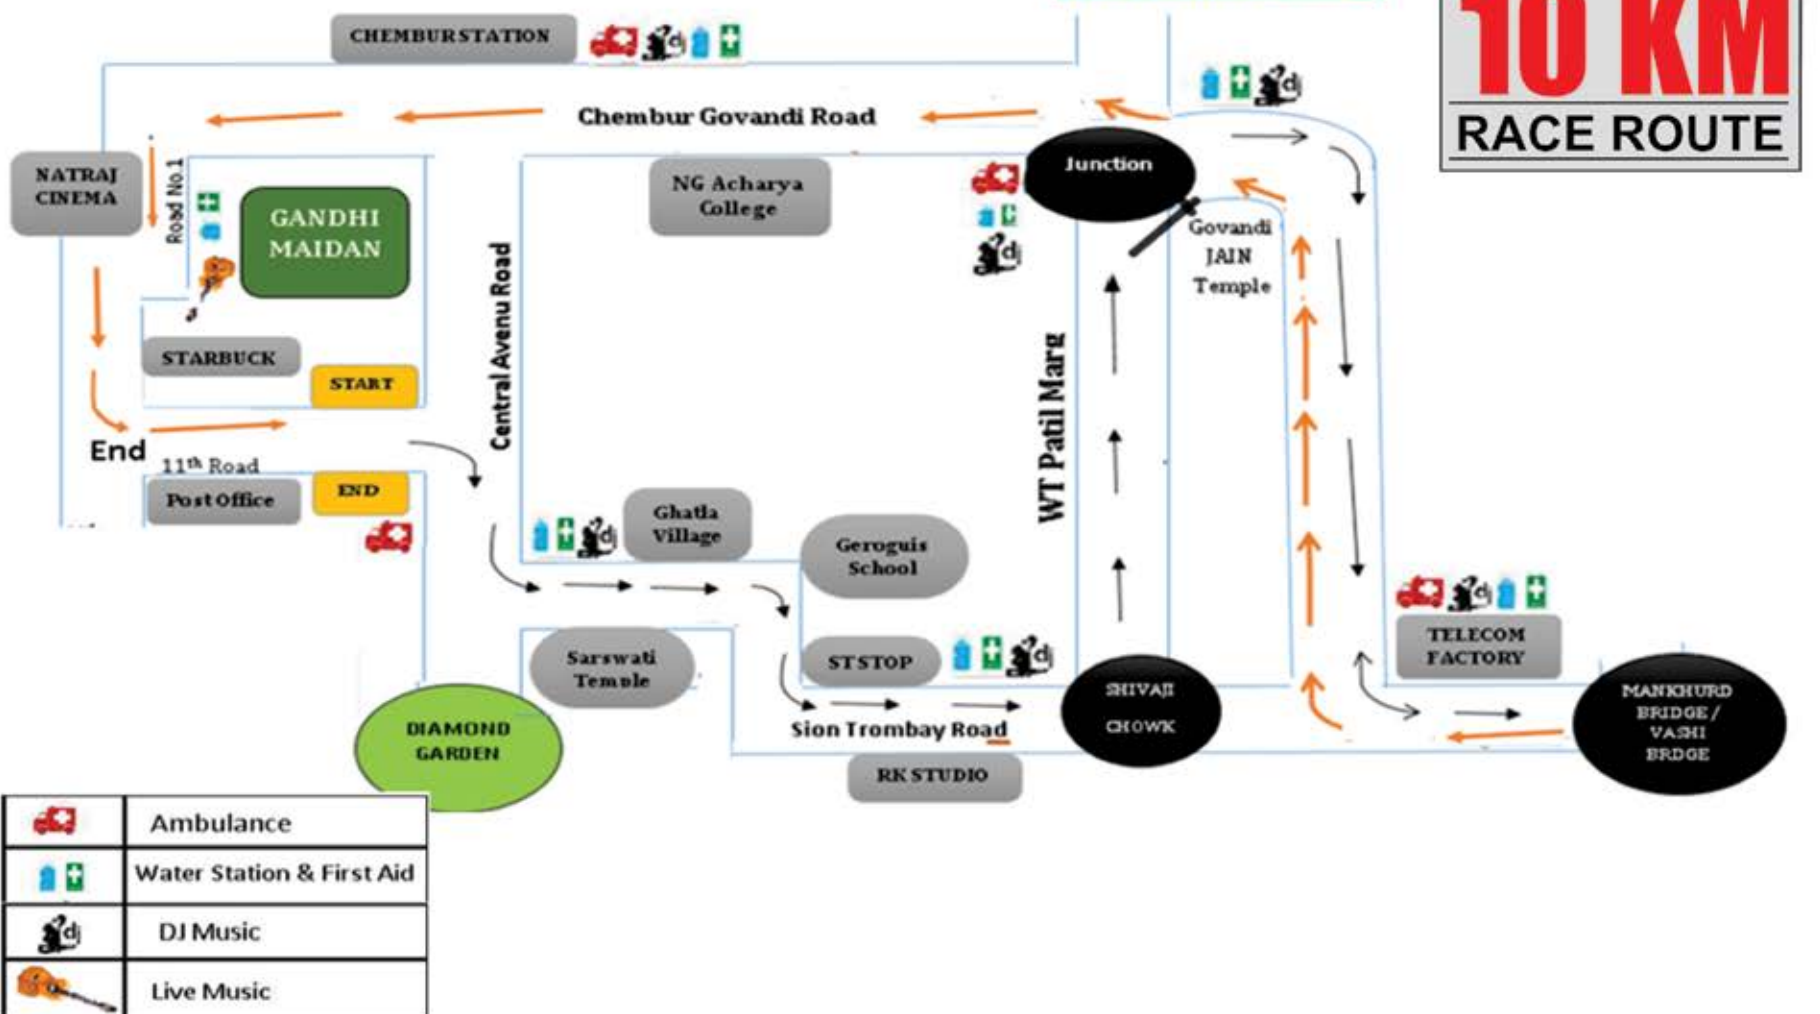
10 KM
RACE ROUTE

CHEMBURSTATION

Chembur Govandi Road

NATRAJ CINEMA

Road No.1

GANDHI MAIDAN

NG Acharya College

Junction

Govandi JAIN Temple

Central Avenu Road

STARBUCK

START

End

11th Road

Post Office

END

WT Patil Marg

Ghatla Village

Geroguis School

TELECOM FACTORY

Sarswati Temple

ST STOP

SHIVAJI CHOWK

MANKHURD BRIDGE / VASHI BRDGE

DIAMOND GARDEN

Sion Trombay Road

RK STUDIO

| | Ambulance |
|---|---|
| | Water Station & First Aid |
| | DJ Music |
| | Live Music |